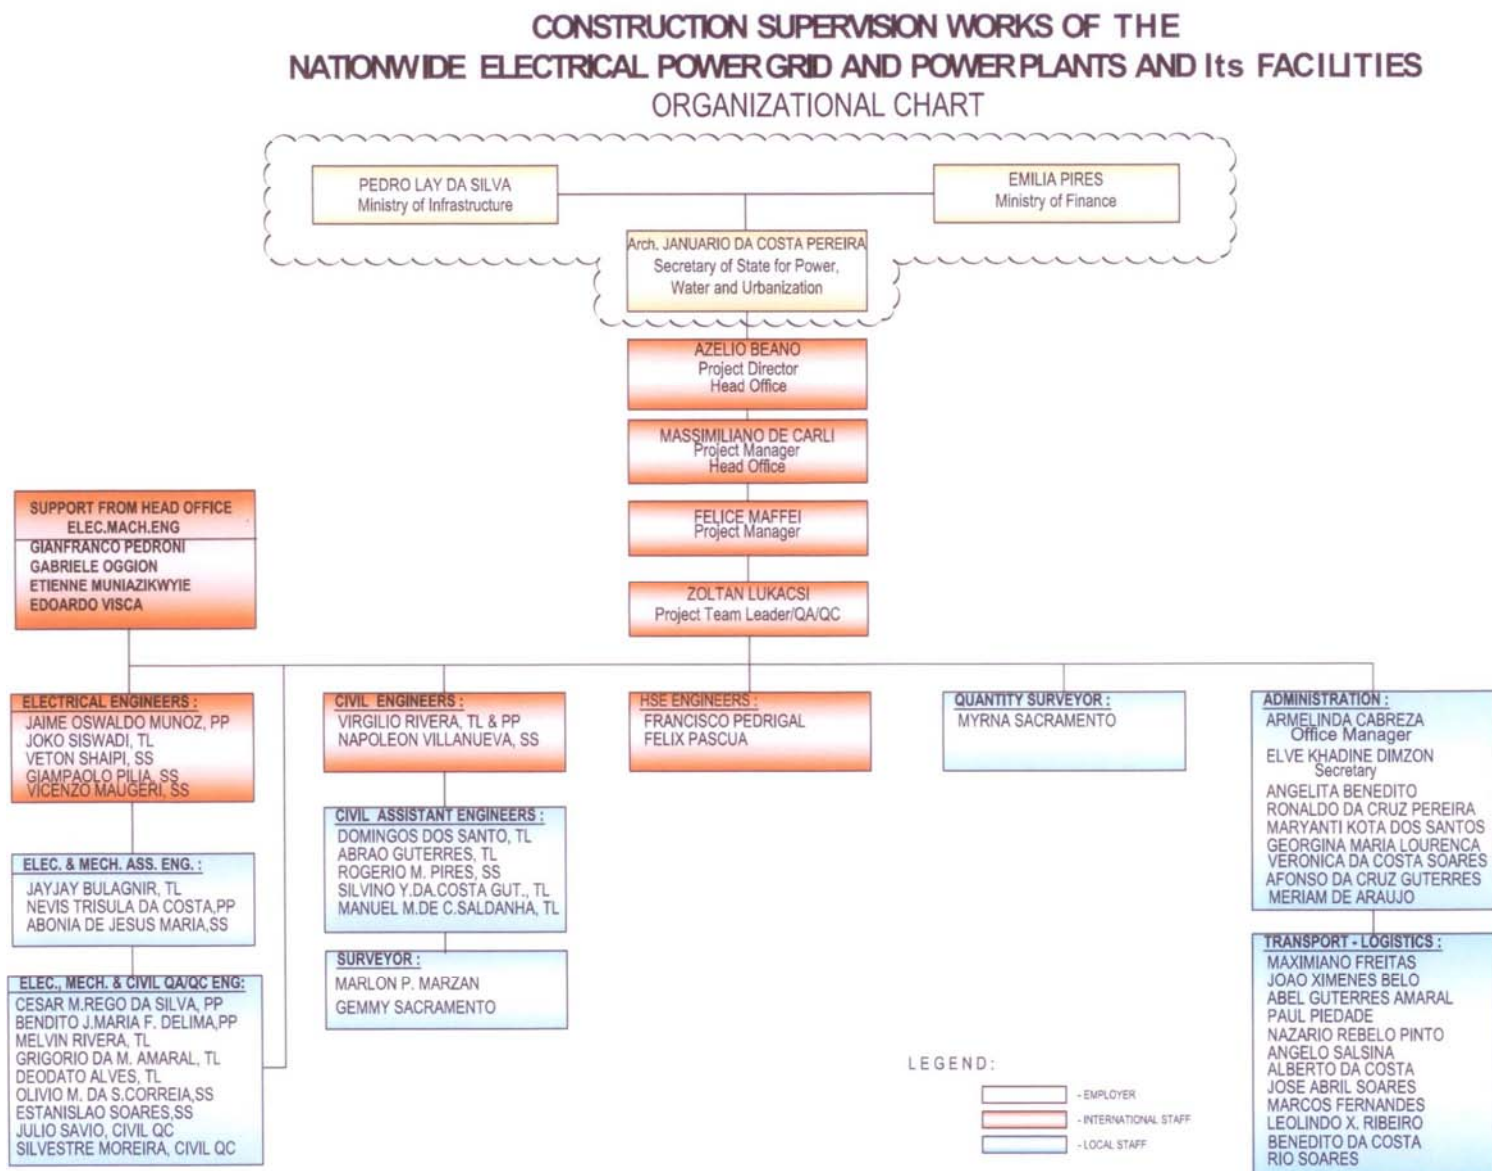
CONSTRUCTION SUPERVISION WORKS OF THE NATIONWIDE ELECTRICAL POWER GRID AND POWER PLANTS AND Its FACILITIES
ORGANIZATIONAL CHART

PEDRO LAY DA SILVA
Ministry of Infrastructure

EMILIA PIRES
Ministry of Finance

Arch. JANUARIO DA COSTA PEREIRA
Secretary of State for Power, Water and Urbanization

AZELIO BEANO
Project Director
Head Office

MASSIMILIANO DE CARLI
Project Manager
Head Office

FELICE MAFFEI
Project Manager

ZOLTAN LUKACSI
Project Team Leader/QA/QC

SUPPORT FROM HEAD OFFICE
ELEC.MACH.ENG
GIANFRANCO PEDRONI
GABRIELE OGGION
ETIENNE MUNIAZIKWYIE
EDOARDO VISCA

ELECTRICAL ENGINEERS :
JAIME OSWALDO MUNOZ, PP
JOKO SISWADI, TL
VETON SHAIPI, SS
GIAMPAOLO PILIA, SS
VICENZO MAUGERI, SS

ELEC. & MECH. ASS. ENG. :
JAYJAY BULAGNIR, TL
NEVIS TRISULA DA COSTA,PP
ABONIA DE JESUS MARIA,SS

ELEC., MECH. & CIVIL QA/QC ENG:
CESAR M.REGO DA SILVA, PP
BENDITO J.MARIA F. DELIMA,PP
MELVIN RIVERA, TL
GRIGORIO DA M. AMARAL, TL
DEODATO ALVES, TL
OLIVIO M. DA S.CORREIA,SS
ESTANISLAO SOARES,SS
JULIO SAVIO, CIVIL QC
SILVESTRE MOREIRA, CIVIL QC

CIVIL ENGINEERS :
VIRGILIO RIVERA, TL & PP
NAPOLEON VILLANUEVA, SS

CIVIL ASSISTANT ENGINEERS :
DOMINGOS DOS SANTO, TL
ABRAO GUTERRES, TL
ROGERIO M. PIRES, SS
SILVINO Y.DA.COSTA GUT., TL
MANUEL M.DE C.SALDANHA, TL

SURVEYOR :
MARLON P. MARZAN
GEMMY SACRAMENTO

HSE ENGINEERS :
FRANCISCO PEDRIGAL
FELIX PASCUA

QUANTITY SURVEYOR :
MYRNA SACRAMENTO

ADMINISTRATION :
ARMELINDA CABREZA
Office Manager
ELVE KHADINE DIMZON
Secretary
ANGELITA BENEDITO
RONALDO DA CRUZ PEREIRA
MARYANTI KOTA DOS SANTOS
GEORGINA MARIA LOURENCA
VERONICA DA COSTA SOARES
AFONSO DA CRUZ GUTERRES
MERIAM DE ARAUJO

TRANSPORT - LOGISTICS :
MAXIMIANO FREITAS
JOAO XIMENES BELO
ABEL GUTERRES AMARAL
PAUL PIEDADE
NAZARIO REBELO PINTO
ANGELO SALSINA
ALBERTO DA COSTA
JOSE ABRIL SOARES
MARCOS FERNANDES
LEOLINDO X. RIBEIRO
BENEDITO DA COSTA
RIO SOARES

LEGEND:
- EMPLOYER
- INTERNATIONAL STAFF
- LOCAL STAFF